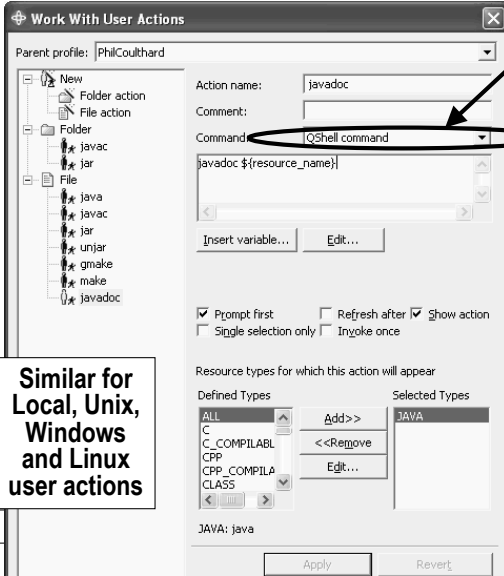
Work With User Actions

Parent profile: PhilCoulthard

New
Folder action
File action
Folder
javac
jar
File
java
javac
jar
unjar
gmake
make
javadoc

Action name: javadoc
Comment:
Command: QShell command

javadoc ${resource_name}

Insert variable... Edit...

Prompt first
Refresh after
Show action
Single selection only
Invoke once

Resource types for which this action will appear

Defined Types
ALL
C
C_COMPILABL
CPP
CPP_COMPILA
CLASS

Add>>
<<Remove
Edit...

Selected Types
JAVA

JAVA: java

Apply
Revert

Similar for Local, Unix, Windows and Linux user actions